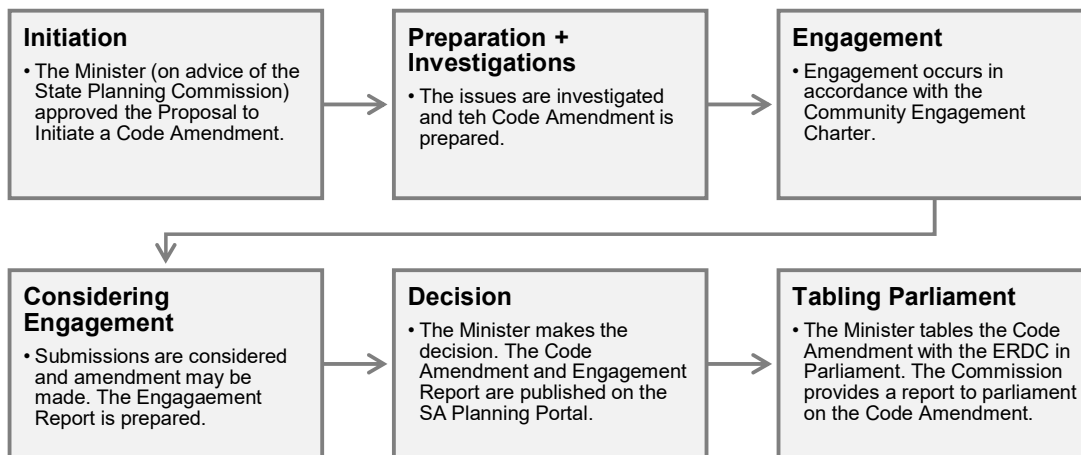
Initiation

• The Minister (on advice of the State Planning Commission) approved the Proposal to Initiate a Code Amendment.

Preparation + Investigations

• The issues are investigated and teh Code Amendment is prepared.

Engagement

• Engagement occurs in accordance with the Community Engagement Charter.

Considering Engagement

• Submissions are considered and amendment may be made. The Engagaement Report is prepared.

Decision

• The Minister makes the decision. The Code Amendment and Engagement Report are published on the SA Planning Portal.

Tabling Parliament

• The Minister tables the Code Amendment with the ERDC in Parliament. The Commission provides a report to parliament on the Code Amendment.